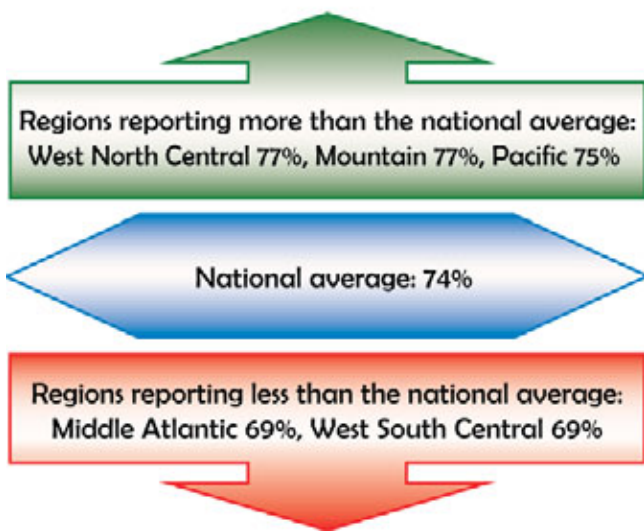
Regions reporting more than the national average: West North Central 77%, Mountain 77%, Pacific 75%

National average: 74%

Regions reporting less than the national average: Middle Atlantic 69%, West South Central 69%